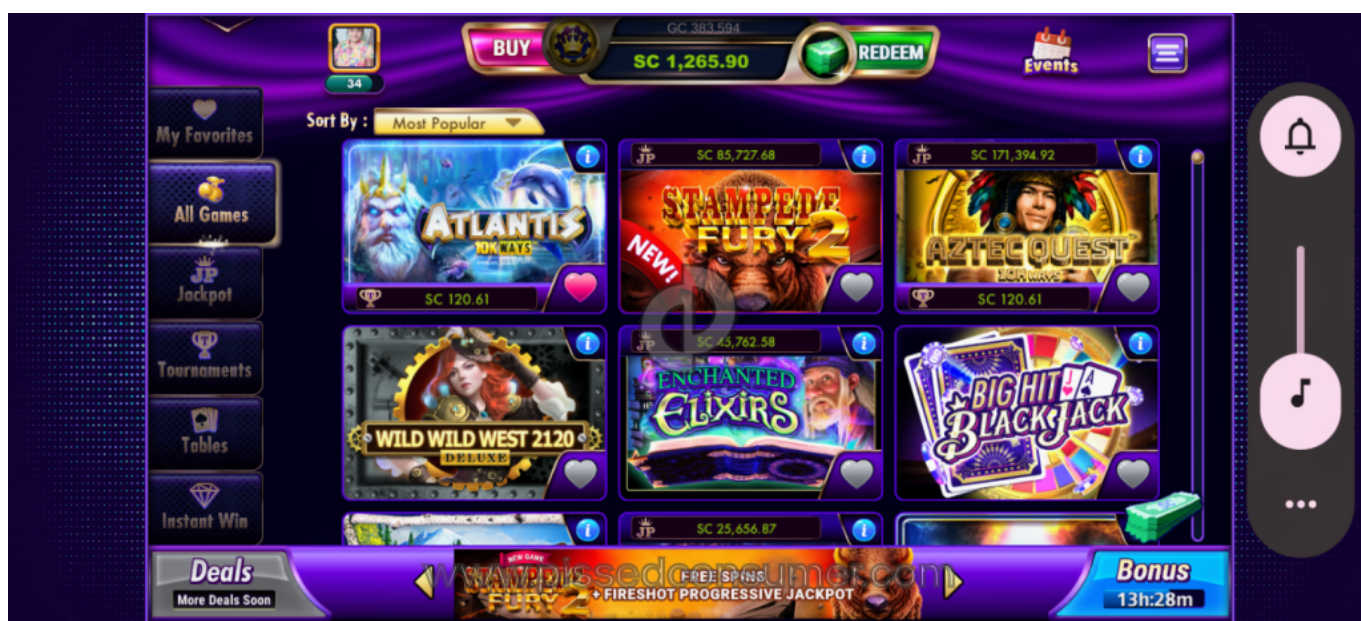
34

BUY

GC 383,594

SC 1,265.90

REDEEM

Events

My Favorites

All Games

JP Jackpot

Tournaments

Tables

Instant Win

Sort By : Most Popular

ATLANTIS 10K WAYS

SC 120.61

JP SC 85,727.68

STAMPEDE FURY 2

NEW!

JP SC 171,394.92

AZTEC QUEST 10K WAYS

SC 120.61

WILD WILD WEST 2120 DELUXE

JP SC 45,762.58

ENCHANTED ELIXIRS

BIG HIT BLACKJACK

JP SC 25,656.87

Deals

More Deals Soon

NEW GAME

STAMPEDE FURY 2

FREE SPINS + FIRESHOT PROGRESSIVE JACKPOT

www.pissedconsumer.com

Bonus

13h:28m